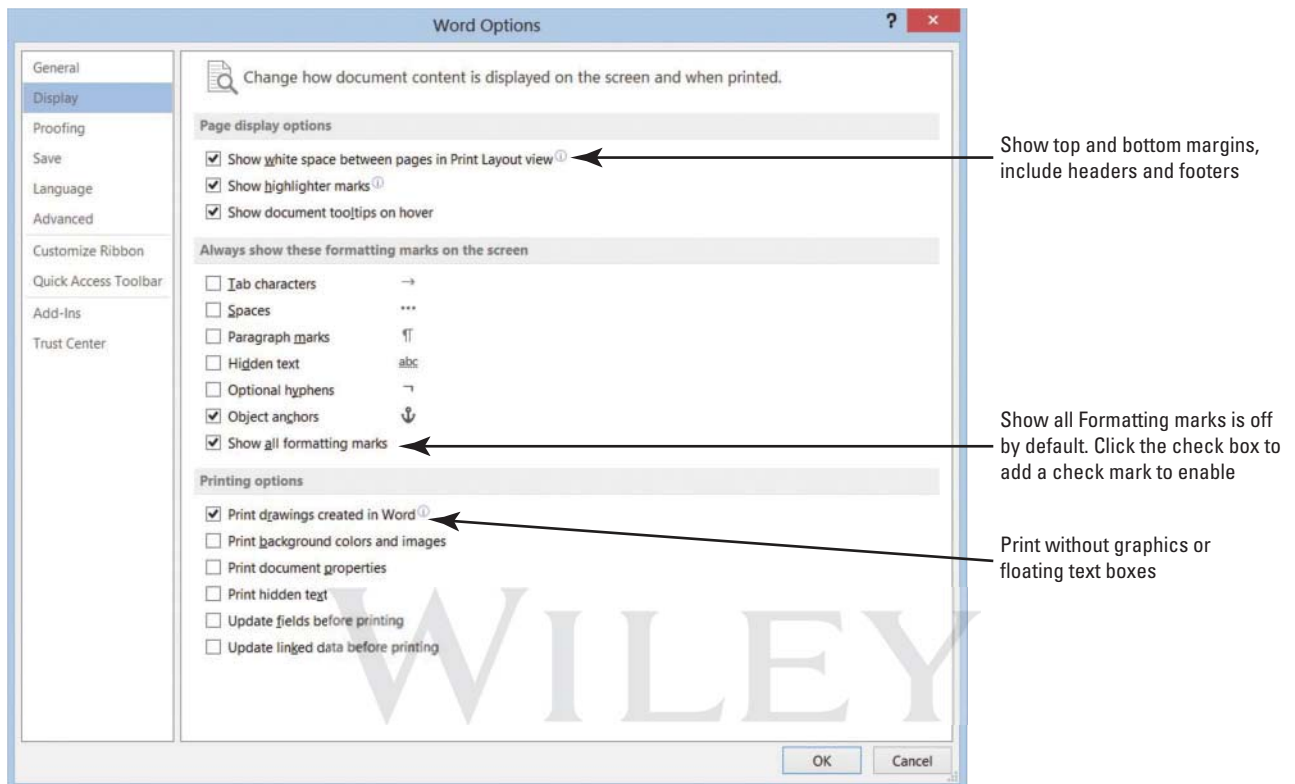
Word Options

?

General
Display
Proofing
Save
Language
Advanced
Customize Ribbon
Quick Access Toolbar
Add-Ins
Trust Center

Change how document content is displayed on the screen and when printed.

Page display options

Show white space between pages in Print Layout view
Show highlighter marks
Show document tooltips on hover

Always show these formatting marks on the screen

Tab characters →
Spaces ···
Paragraph marks ¶
Hidden text abc
Optional hyphens ¬
Object anchors ⚓
Show all formatting marks

Printing options

Print drawings created in Word
Print background colors and images
Print document properties
Print hidden text
Update fields before printing
Update linked data before printing

OK
Cancel

Show top and bottom margins, include headers and footers

Show all Formatting marks is off by default. Click the check box to add a check mark to enable

Print without graphics or floating text boxes

WILEY